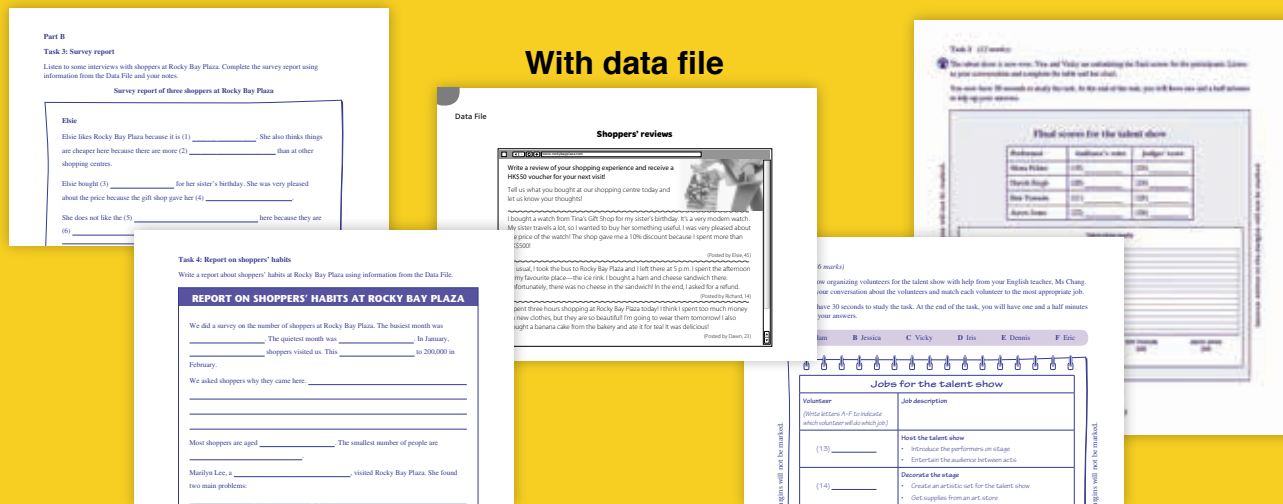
With data file

Part B

Task 3: Survey report

Listen to some interviews with shoppers at Rocky Bay Plaza. Complete the survey report using information from the Data File and your notes.

Survey report of three shoppers at Rocky Bay Plaza

Elsie

Elsie likes Rocky Bay Plaza because it is (1) ________. She also thinks things are cheaper here because there are more (2) ________ than at other shopping centres.

Elsie bought (3) ________ for her sister's birthday. She was very pleased about the price because the gift shop gave her (4) ________.

She does not like the (5) ________ here because they are (6) ________

Task 4: Report on shoppers' habits

Write a report about shoppers' habits at Rocky Bay Plaza using information from the Data File.

REPORT ON SHOPPERS' HABITS AT ROCKY BAY PLAZA

We did a survey on the number of shoppers at Rocky Bay Plaza. The busiest month was ________. The quietest month was ________. In January, ________ shoppers visited us. This ________ to 200,000 in February.

We asked shoppers why they came here. ________

Most shoppers are aged ________. The smallest number of people are ________.

Marilyn Lee, a ________, visited Rocky Bay Plaza. She found two main problems:

Data File

Shoppers' reviews

Write a review of your shopping experience and receive a HK$50 voucher for your next visit!

Tell us what you bought at our shopping centre today and let us know your thoughts!

I bought a watch from Tina's Gift Shop for my sister's birthday. It's a very modern watch. My sister travels a lot, so I wanted to buy her something useful. I was very pleased about the price of the watch! The shop gave me a 10% discount because I spent more than HK$500!

(Posted by Elsie, 45)

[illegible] usual, I took the bus to Rocky Bay Plaza and I left there at 5 p.m. I spent the afternoon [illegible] my favourite place—the ice rink. I bought a ham and cheese sandwich there. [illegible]fortunately, there was no cheese in the sandwich! In the end, I asked for a refund.

(Posted by Richard, 14)

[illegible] spent three hours shopping at Rocky Bay Plaza today! I think I spent too much money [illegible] new clothes, but they are so beautiful! I'm going to wear them tomorrow! I also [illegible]ught a banana cake from the bakery and ate it for tea! It was delicious!

(Posted by Dawn, 23)

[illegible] (6 marks)

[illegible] organizing volunteers for the talent show with help from your English teacher, Ms Chang. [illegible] your conversation about the volunteers and match each volunteer to the most appropriate job.

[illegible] have 30 seconds to study the task. At the end of the task, you will have one and a half minutes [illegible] your answers.

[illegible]lan B Jessica C Vicky D Iris E Dennis F Eric

Jobs for the talent show

| Volunteer (Write letters A–F to indicate which volunteer will do which job) | Job description |
|---|---|
| (13) ________ | Host the talent show • Introduce the performers on stage • Entertain the audience between acts |
| (14) ________ | Decorate the stage • Create an artistic set for the talent show • Get supplies from an art store |

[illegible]gins will not be marked.

Task 3 (12 marks)

The talent show is now over. Tina and Vicky are calculating the final scores for the participants. Listen to your conversation and complete the table and bar chart.

You now have 30 seconds to study the task. At the end of the task, you will have one and a half minutes to tidy up your answers.

Final scores for the talent show

| Performer | Audience's votes | Judges' score |
|---|---|---|
| Mona Fisher | (15) | (20) |
| Derek Singh | (16) | (20) |
| Ben Tomson | (11) | (19) |
| Aaron Jones | (21) | (20) |